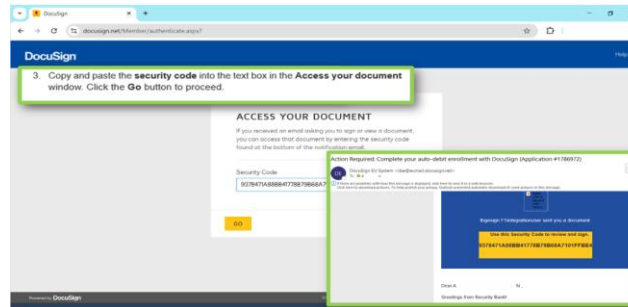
DocuSign
docusign.net/Member/authenticate.aspx?
DocuSign
Help

3. Copy and paste the **security code** into the text box in the **Access your document** window. Click the **Go** button to proceed.

ACCESS YOUR DOCUMENT

If you received an email asking you to sign or view a document, you can access that document by entering the security code found at the bottom of the notification email.

Security Code
937847A88B84177BB79868A7

GO

Action Required: Complete your auto-debit enrollment with DocuSign (Application #1786972)

DS
DocuSign SV System
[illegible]

Signage / Embrabe sent you a document

Use this Security Code to review and sign.
937847A88BB4177BB79B68A7101FFBB4

Dear A N

Greetings from Security Bank!

Powered by DocuSign